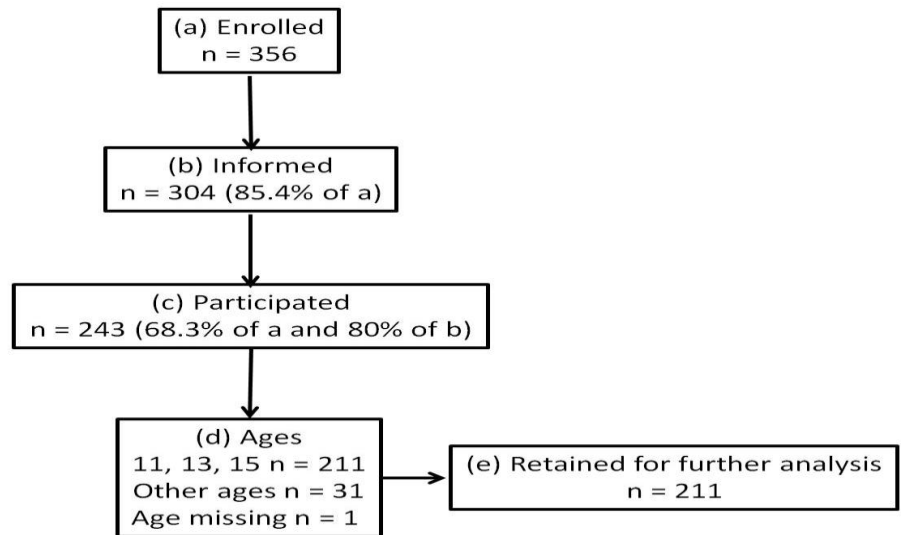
(a) Enrolled
n = 356

(b) Informed
n = 304 (85.4% of a)

(c) Participated
n = 243 (68.3% of a and 80% of b)

(d) Ages
11, 13, 15 n = 211
Other ages n = 31
Age missing n = 1

(e) Retained for further analysis
n = 211